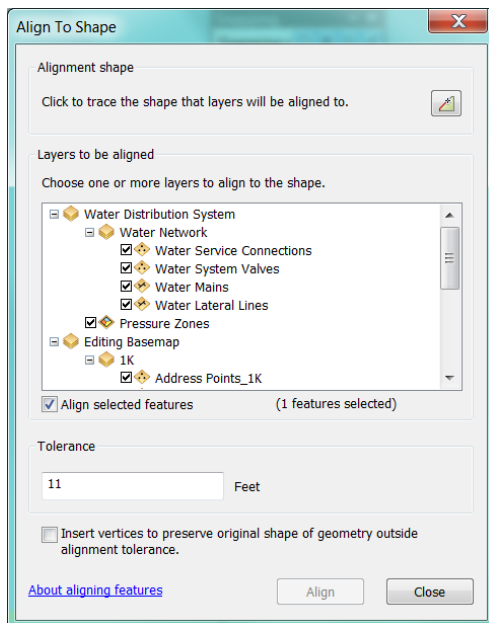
Align To Shape

Alignment shape

Click to trace the shape that layers will be aligned to.

Layers to be aligned

Choose one or more layers to align to the shape.

Water Distribution System
Water Network
Water Service Connections
Water System Valves
Water Mains
Water Lateral Lines
Pressure Zones
Editing Basemap
1K
Address Points_1K

Align selected features (1 features selected)

Tolerance

11 Feet

Insert vertices to preserve original shape of geometry outside alignment tolerance.

About aligning features

Align

Close